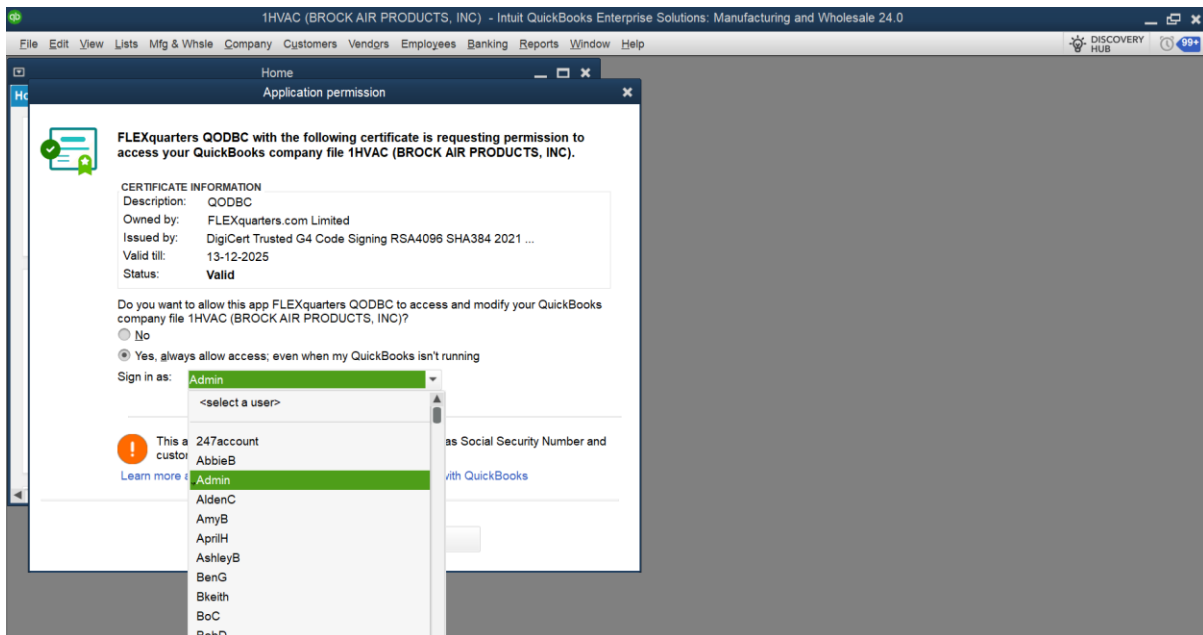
1HVAC (BROCK AIR PRODUCTS, INC) - Intuit QuickBooks Enterprise Solutions: Manufacturing and Wholesale 24.0

File Edit View Lists Mfg & Whsle Company Customers Vendors Employees Banking Reports Window Help

DISCOVERY HUB

99+

Home

Application permission

FLEXquarters QODBC with the following certificate is requesting permission to access your QuickBooks company file 1HVAC (BROCK AIR PRODUCTS, INC).

CERTIFICATE INFORMATION

| | |
|---|---|
| Description: | QODBC |
| Owned by: | FLEXquarters.com Limited |
| Issued by: | DigiCert Trusted G4 Code Signing RSA4096 SHA384 2021 ... |
| Valid till: | 13-12-2025 |
| Status: | Valid |

Do you want to allow this app FLEXquarters QODBC to access and modify your QuickBooks company file 1HVAC (BROCK AIR PRODUCTS, INC)?

No

Yes, always allow access; even when my QuickBooks isn't running

Sign in as: Admin

<select a user>

247account

AbbieB

Admin

AldenC

AmyB

AprilH

AshleyB

BenG

Bkeith

BoC

This a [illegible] as Social Security Number and custor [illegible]

Learn more a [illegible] vith QuickBooks